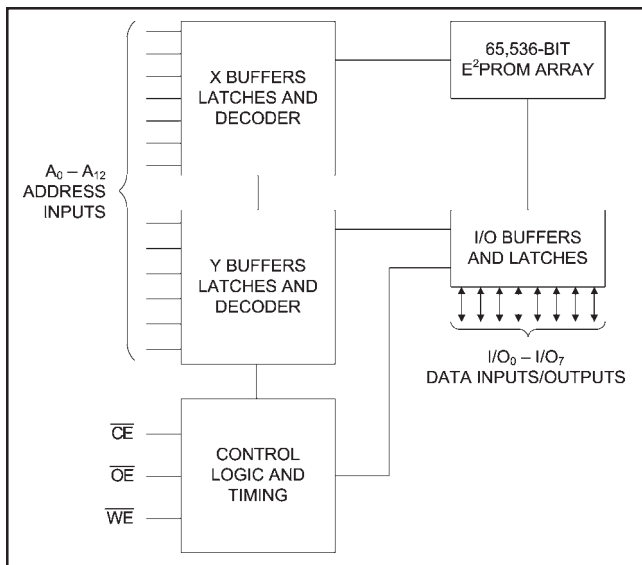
X BUFFERS LATCHES AND DECODER

65,536-BIT $E^2$PROM ARRAY

$A_0 - A_{12}$ ADDRESS INPUTS

Y BUFFERS LATCHES AND DECODER

I/O BUFFERS AND LATCHES

$I/O_0 - I/O_7$ DATA INPUTS/OUTPUTS

$\overline{CE}$

$\overline{OE}$

$\overline{WE}$

CONTROL LOGIC AND TIMING